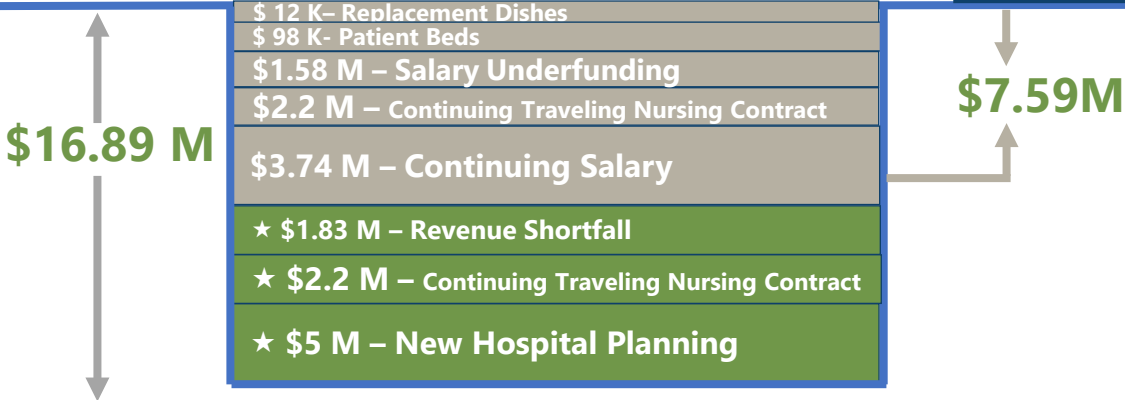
$16.89 M

$ 12 K– Replacement Dishes
$ 98 K- Patient Beds
$1.58 M – Salary Underfunding
$2.2 M – Continuing Traveling Nursing Contract
$3.74 M – Continuing Salary
★ $1.83 M – Revenue Shortfall
★ $2.2 M – Continuing Traveling Nursing Contract
★ $5 M – New Hospital Planning

$7.59M